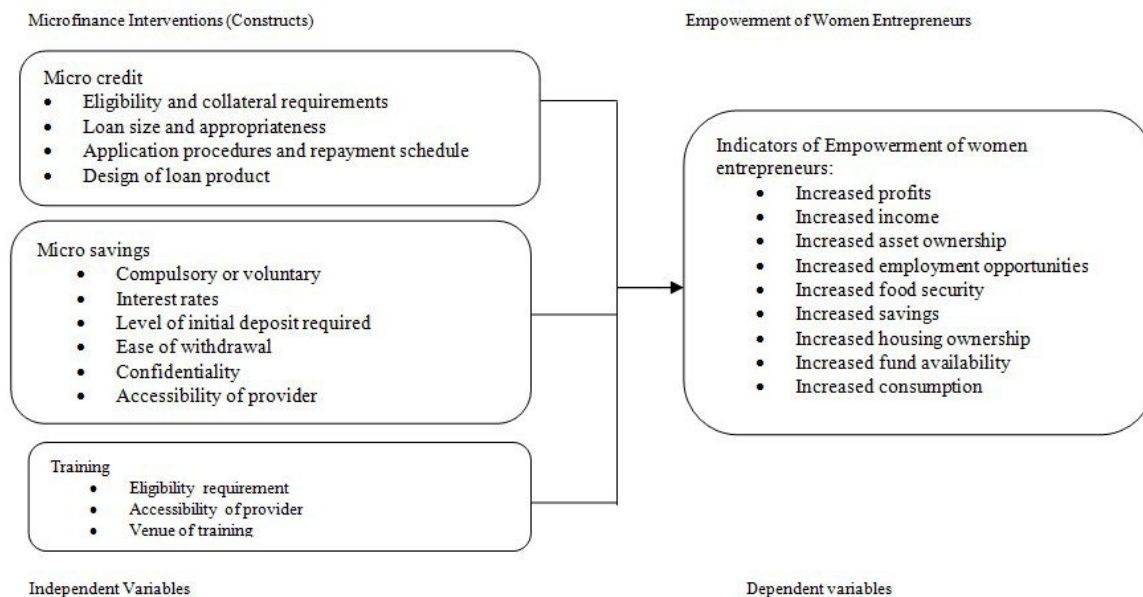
Microfinance Interventions (Constructs)

Empowerment of Women Entrepreneurs

Micro credit
- Eligibility and collateral requirements
- Loan size and appropriateness
- Application procedures and repayment schedule
- Design of loan product

Micro savings
- Compulsory or voluntary
- Interest rates
- Level of initial deposit required
- Ease of withdrawal
- Confidentiality
- Accessibility of provider

Training
- Eligibility requirement
- Accessibility of provider
- Venue of training

Indicators of Empowerment of women entrepreneurs:
- Increased profits
- Increased income
- Increased asset ownership
- Increased employment opportunities
- Increased food security
- Increased savings
- Increased housing ownership
- Increased fund availability
- Increased consumption

Independent Variables

Dependent variables